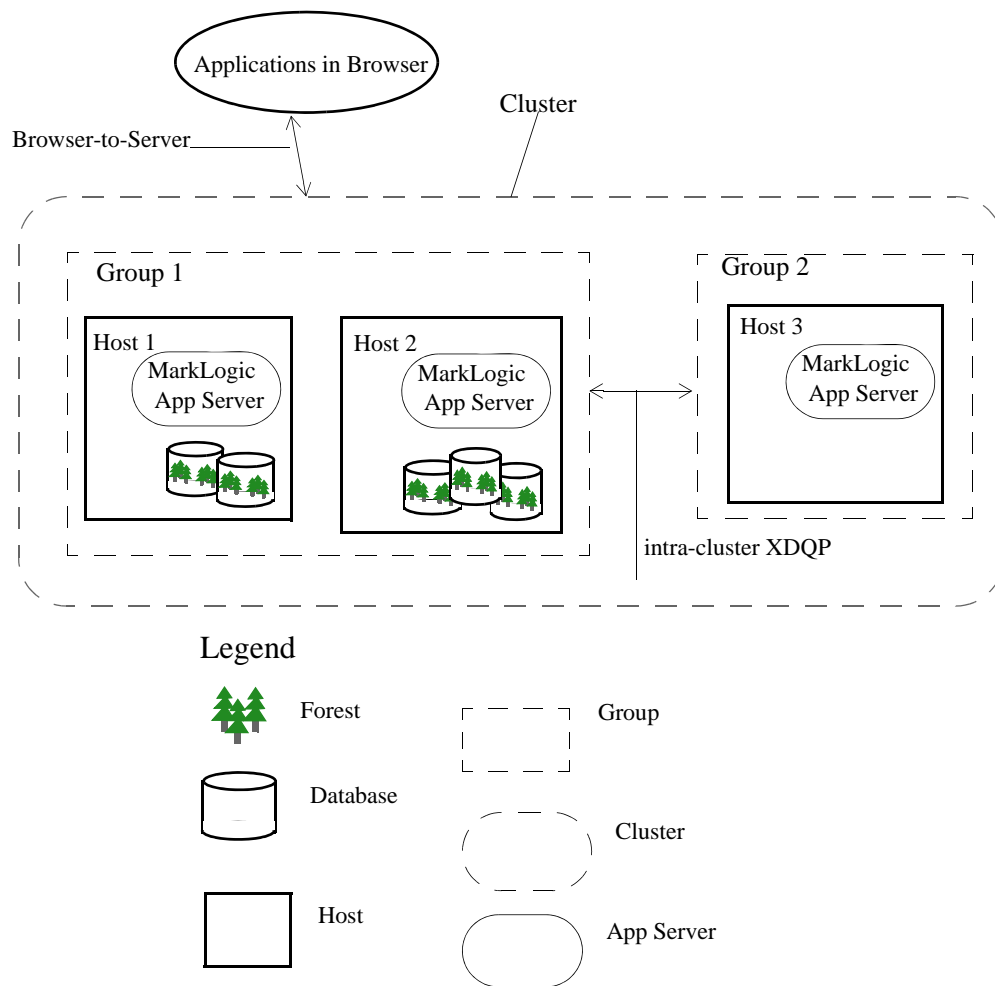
Applications in Browser

Cluster

Browser-to-Server

Group 1

Host 1
MarkLogic App Server

Host 2
MarkLogic App Server

Group 2

Host 3
MarkLogic App Server

intra-cluster XDQP

Legend

Forest

Group

Database

Cluster

Host

App Server